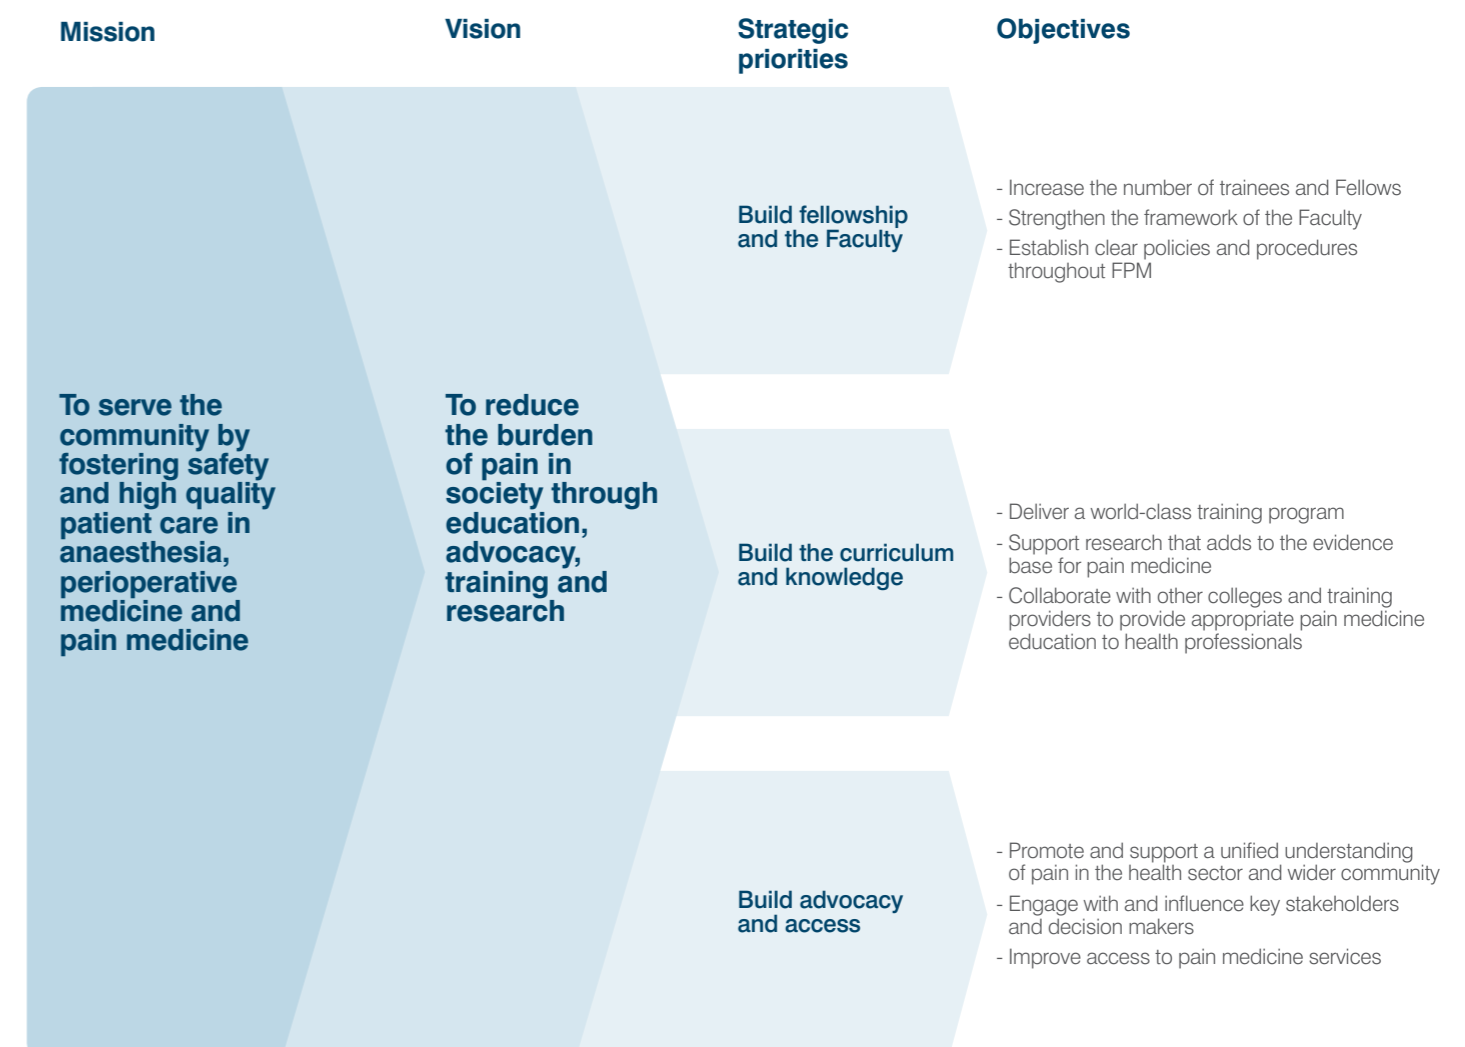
Mission

Vision

Strategic priorities

Objectives

To serve the community by fostering safety and high quality patient care in anaesthesia, perioperative medicine and pain medicine

To reduce the burden of pain in society through education, advocacy, training and research

Build fellowship and the Faculty

- Increase the number of trainees and Fellows
- Strengthen the framework of the Faculty
- Establish clear policies and procedures throughout FPM

Build the curriculum and knowledge

- Deliver a world-class training program
- Support research that adds to the evidence base for pain medicine
- Collaborate with other colleges and training providers to provide appropriate pain medicine education to health professionals

Build advocacy and access

- Promote and support a unified understanding of pain in the health sector and wider community
- Engage with and influence key stakeholders and decision makers
- Improve access to pain medicine services